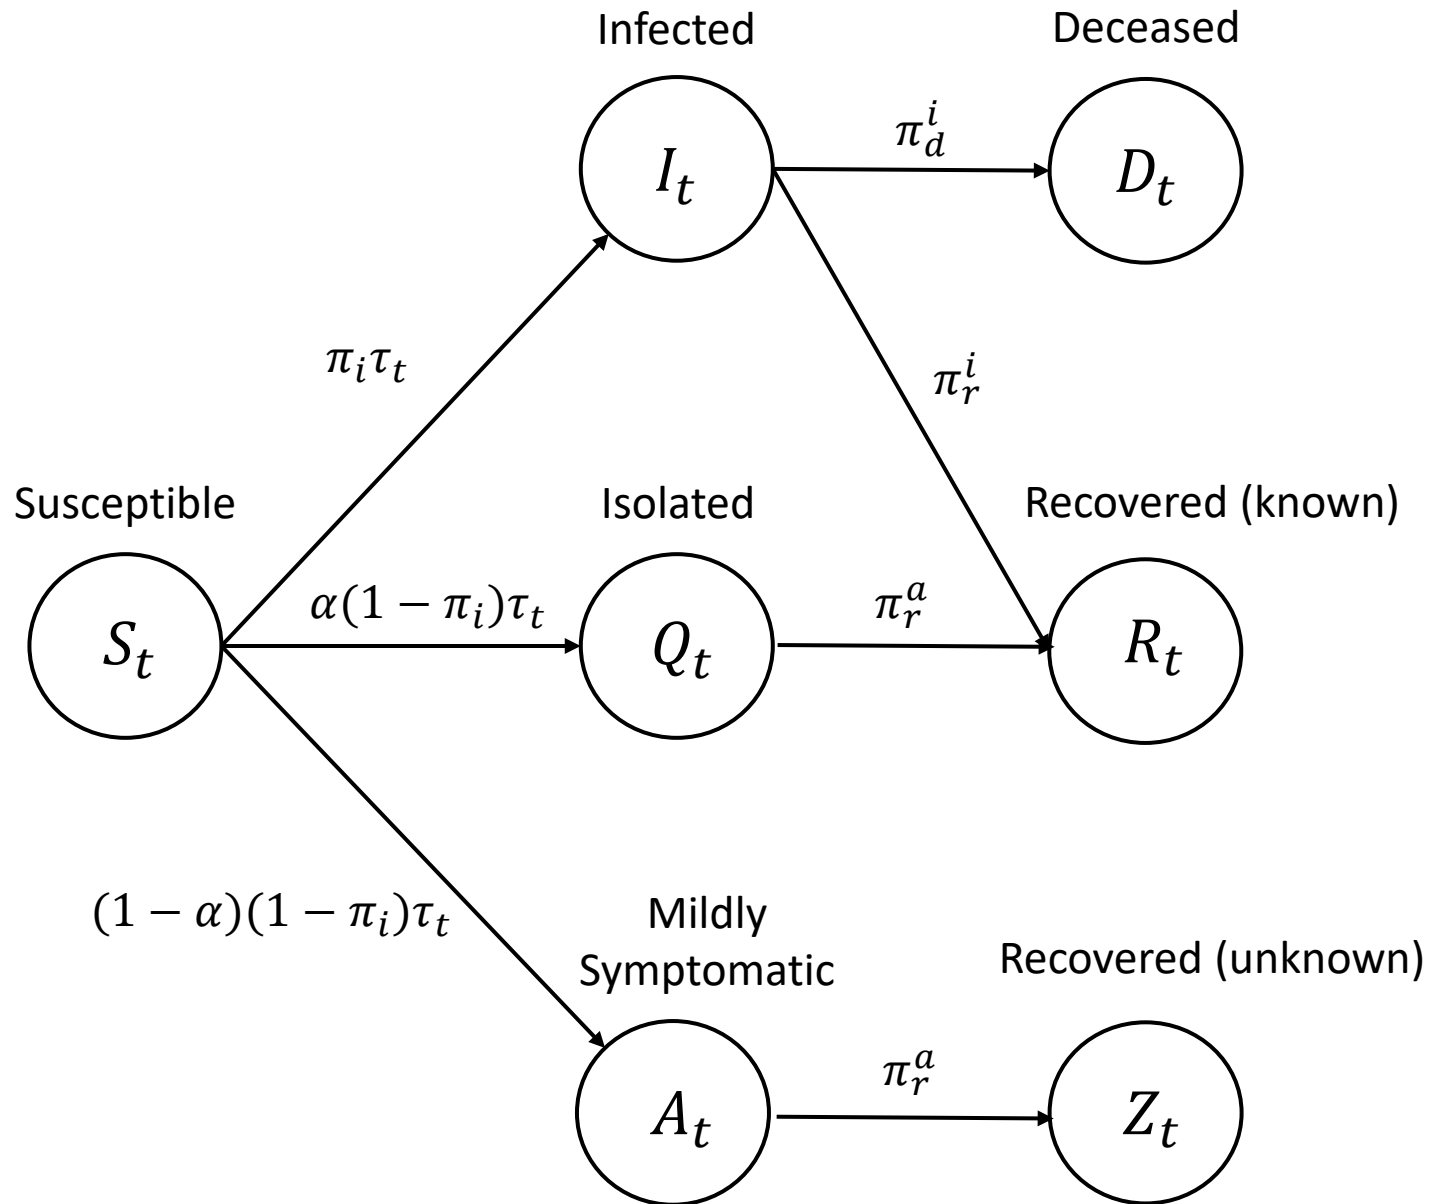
Infected

Deceased

$I_t$

$\pi_d^i$

$D_t$

$\pi_i \tau_t$

$\pi_r^i$

Susceptible

Isolated

Recovered (known)

$S_t$

$\alpha(1-\pi_i)\tau_t$

$Q_t$

$\pi_r^a$

$R_t$

$(1-\alpha)(1-\pi_i)\tau_t$

Mildly Symptomatic

Recovered (unknown)

$A_t$

$\pi_r^a$

$Z_t$